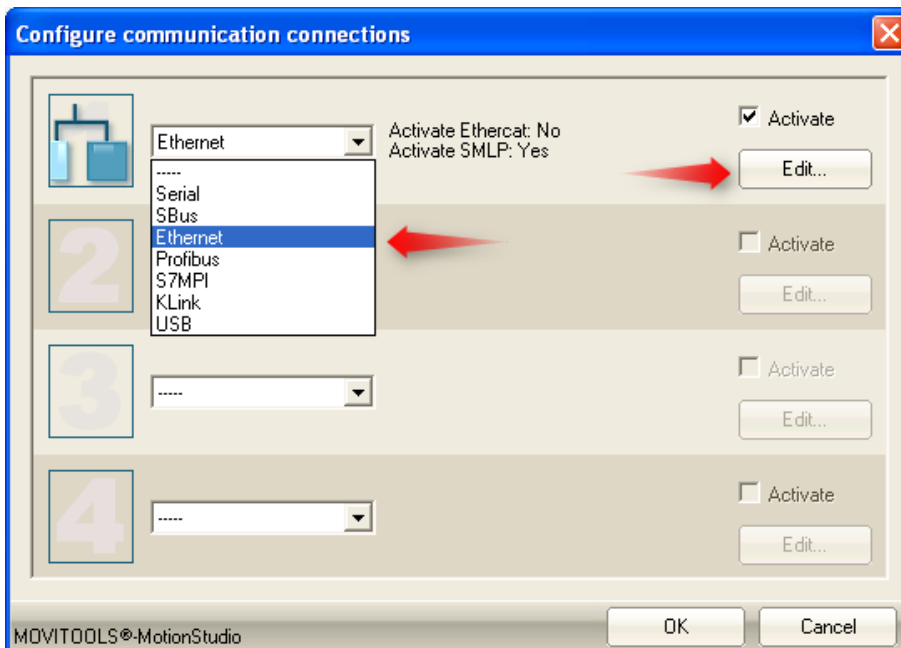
Configure communication connections

Ethernet

-----
Serial
SBus
Ethernet
Profibus
S7MPI
KLink
USB

Activate Ethercat: No
Activate SMLP: Yes

Activate
Edit...

2
Activate
Edit...

3
-----
Activate
Edit...

4
-----
Activate
Edit...

MOVITOOLS®-MotionStudio
OK
Cancel